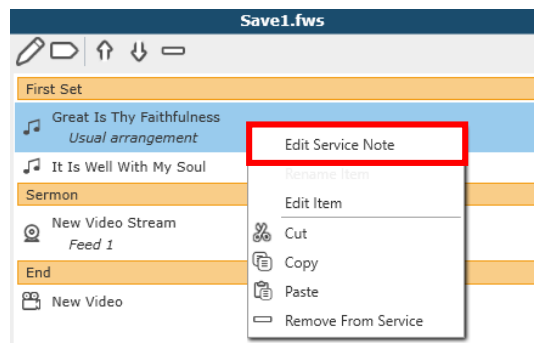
Save1.fws

First Set

Great Is Thy Faithfulness
Usual arrangement

It Is Well With My Soul

Sermon

New Video Stream
Feed 1

End

New Video

Edit Service Note
Rename Item
Edit Item
Cut
Copy
Paste
Remove From Service